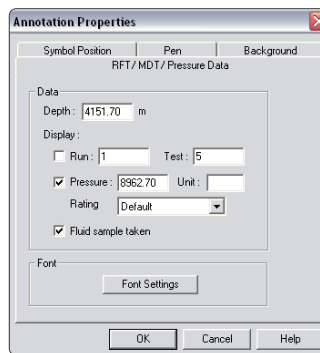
Annotation Properties

Symbol Position | Pen | Background
RFT / MDT / Pressure Data

Data
Depth : 4151.70 m
Display :
Run : 1 Test : 5
Pressure : 8962.70 Unit :
Rating Default
Fluid sample taken

Font
Font Settings

OK Cancel Help